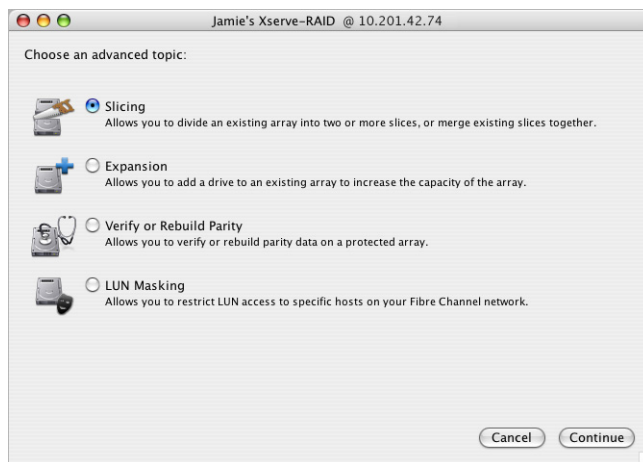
Jamie's Xserve-RAID @ 10.201.42.74

Choose an advanced topic:

Slicing
Allows you to divide an existing array into two or more slices, or merge existing slices together.

Expansion
Allows you to add a drive to an existing array to increase the capacity of the array.

Verify or Rebuild Parity
Allows you to verify or rebuild parity data on a protected array.

LUN Masking
Allows you to restrict LUN access to specific hosts on your Fibre Channel network.

Cancel
Continue